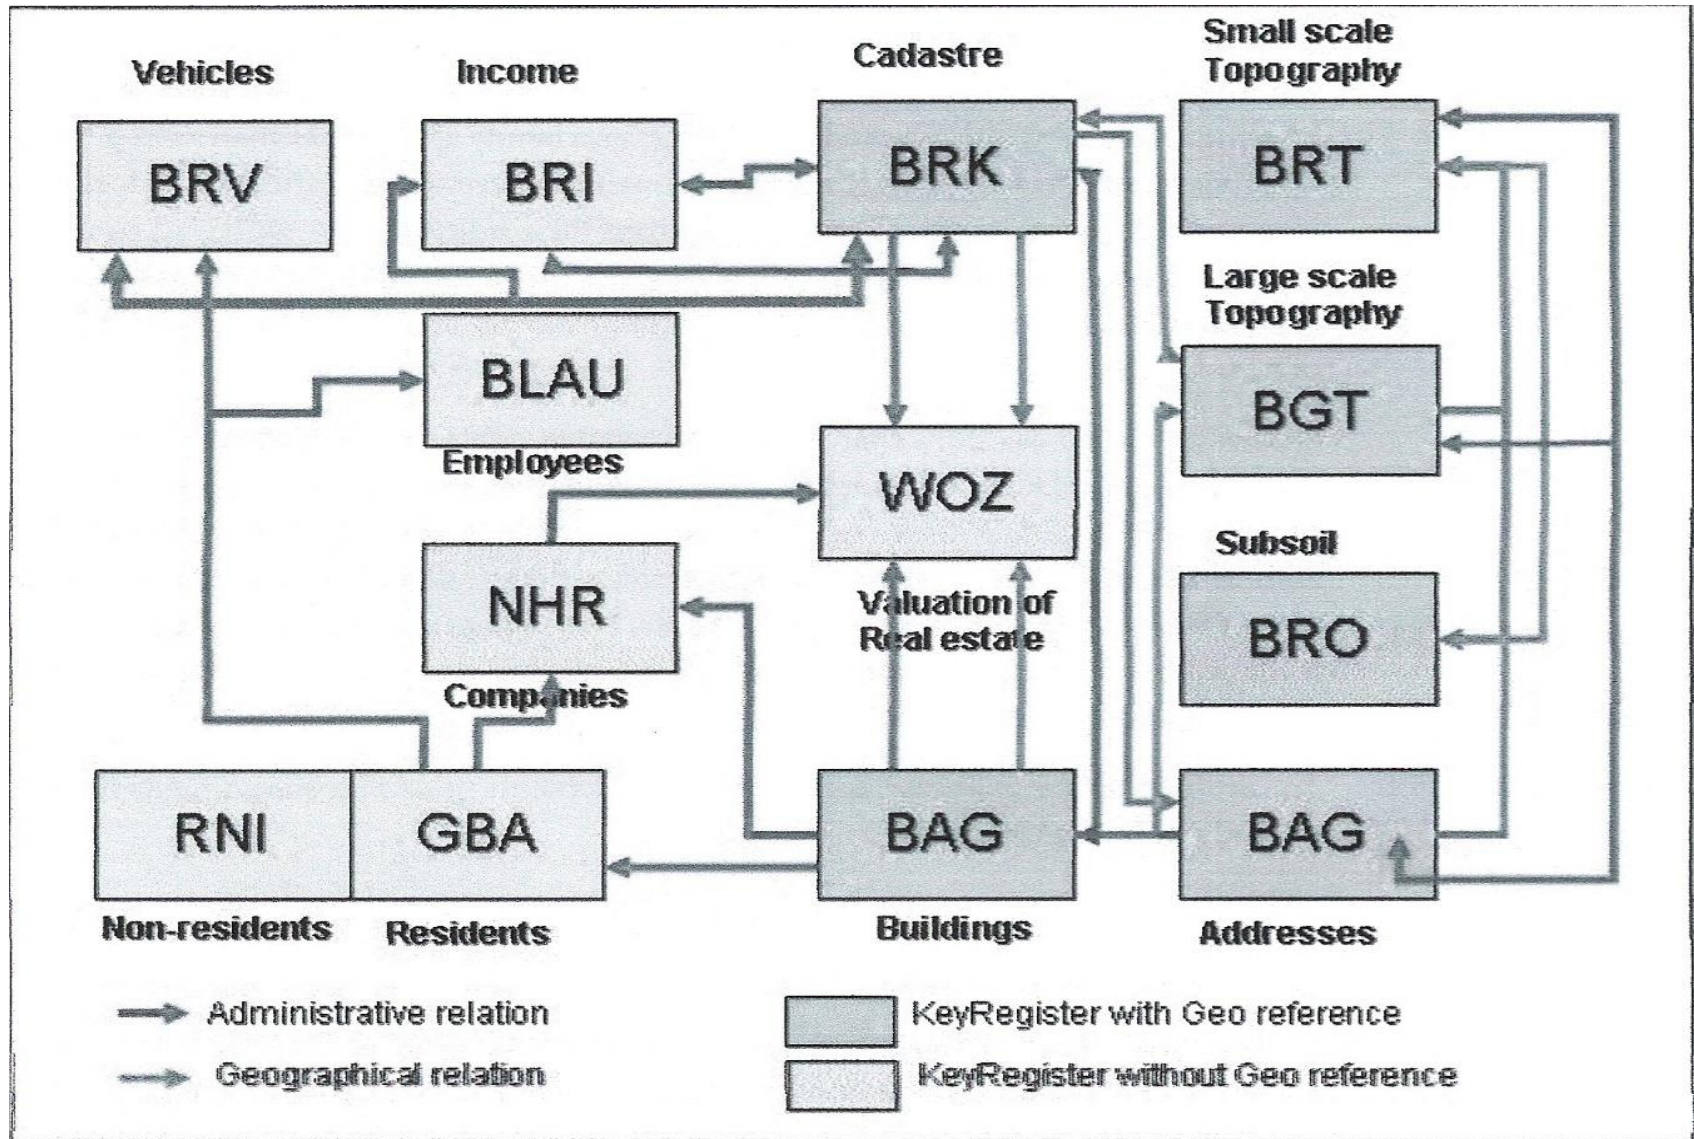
Vehicles

BRV

Income

BRI

Cadastre

BRK

Small scale Topography

BRT

Large scale Topography

BGT

BLAU

Employees

WOZ

Valuation of Real estate

NHR

Companies

Subsoil

BRO

RNI

Non-residents

GBA

Residents

BAG

Buildings

BAG

Addresses

Administrative relation

Geographical relation

KeyRegister with Geo reference

KeyRegister without Geo reference